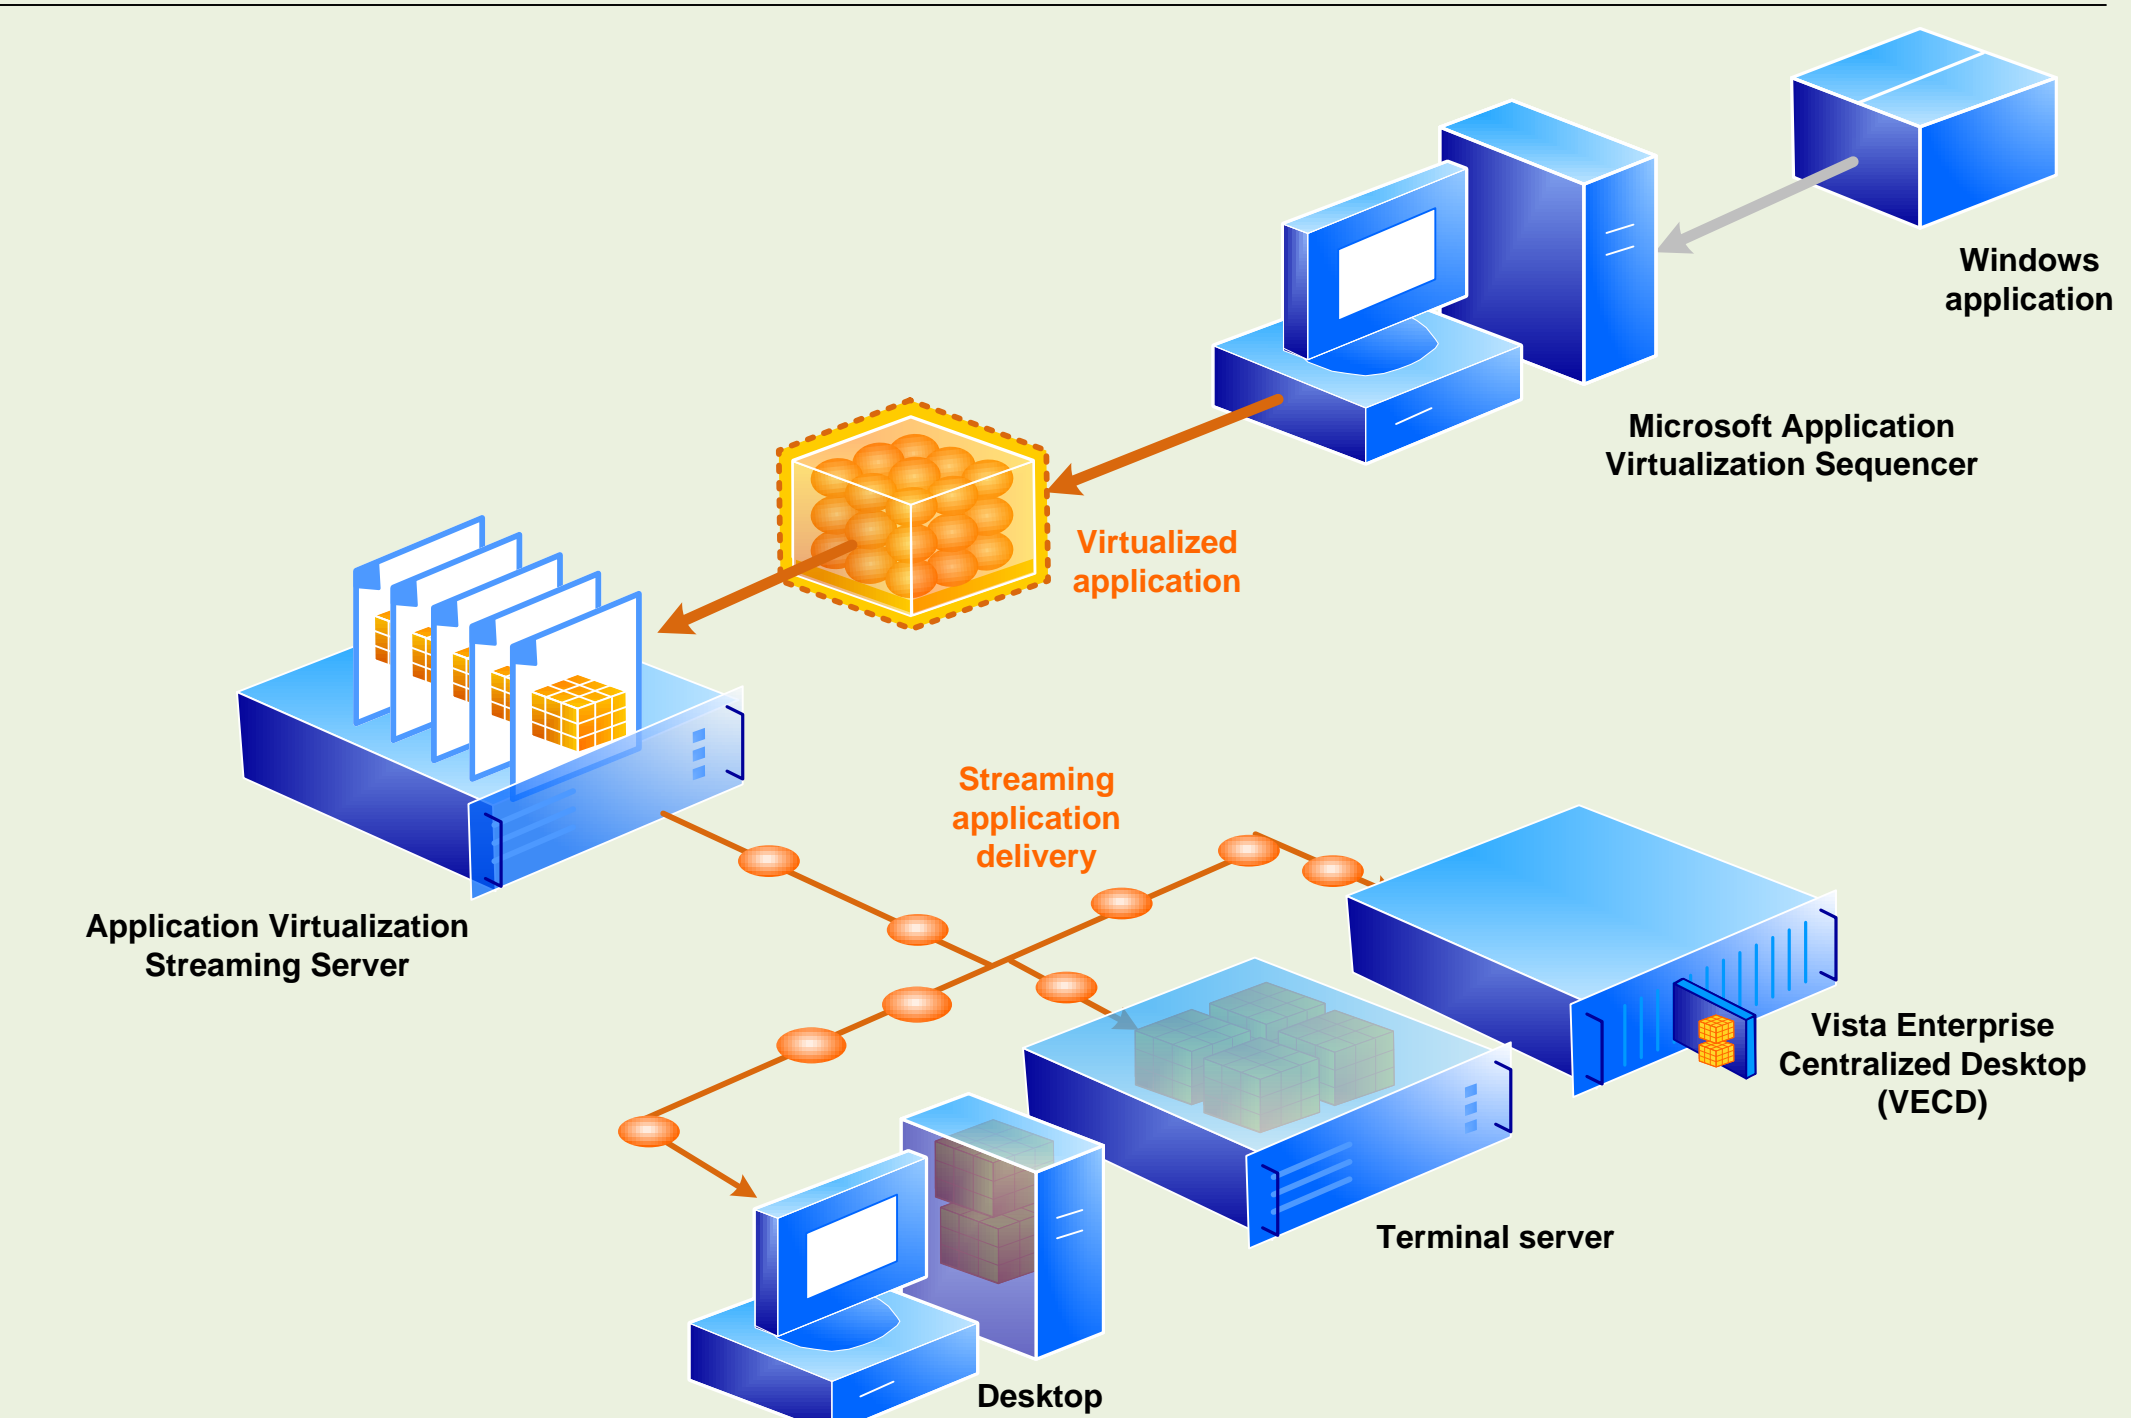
Windows application

Microsoft Application Virtualization Sequencer

Virtualized application

Application Virtualization Streaming Server

Streaming application delivery

Vista Enterprise Centralized Desktop (VECD)

Terminal server

Desktop